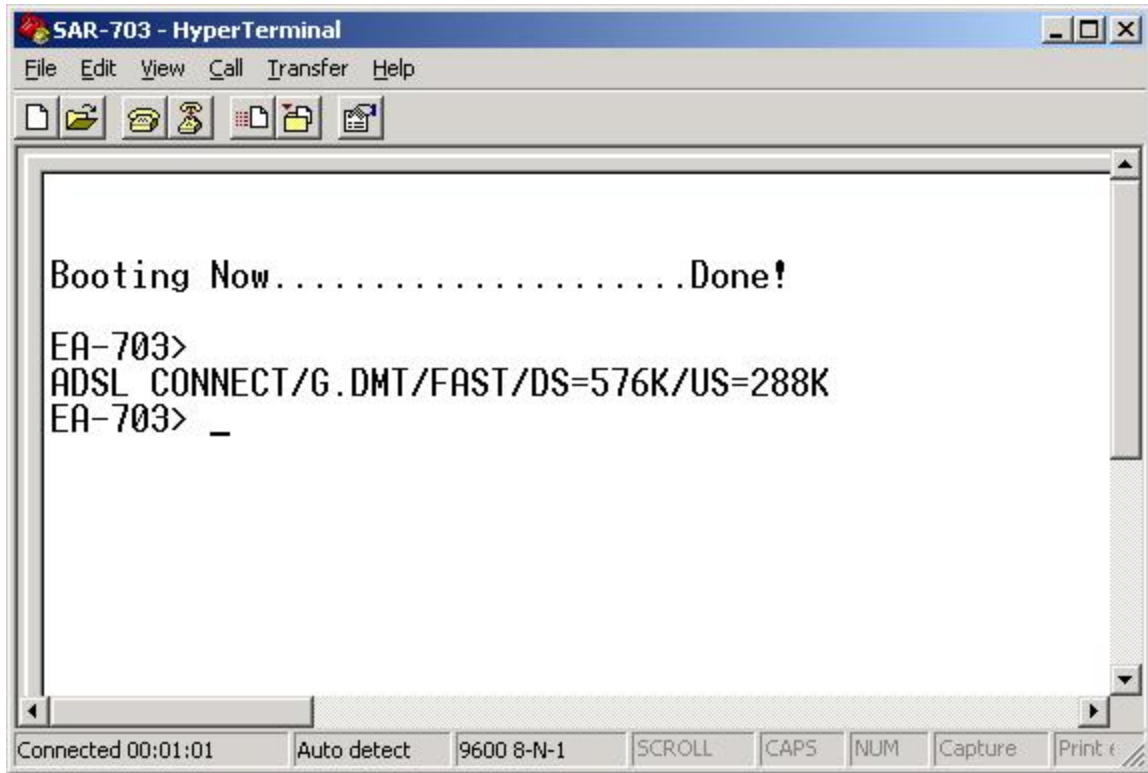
SAR-703 - HyperTerminal

File Edit View Call Transfer Help

Booting Now.....................Done!

EA-703>
ADSL CONNECT/G.DMT/FAST/DS=576K/US=288K
EA-703> _

Connected 00:01:01 | Auto detect | 9600 8-N-1 | SCROLL | CAPS | NUM | Capture | Print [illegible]